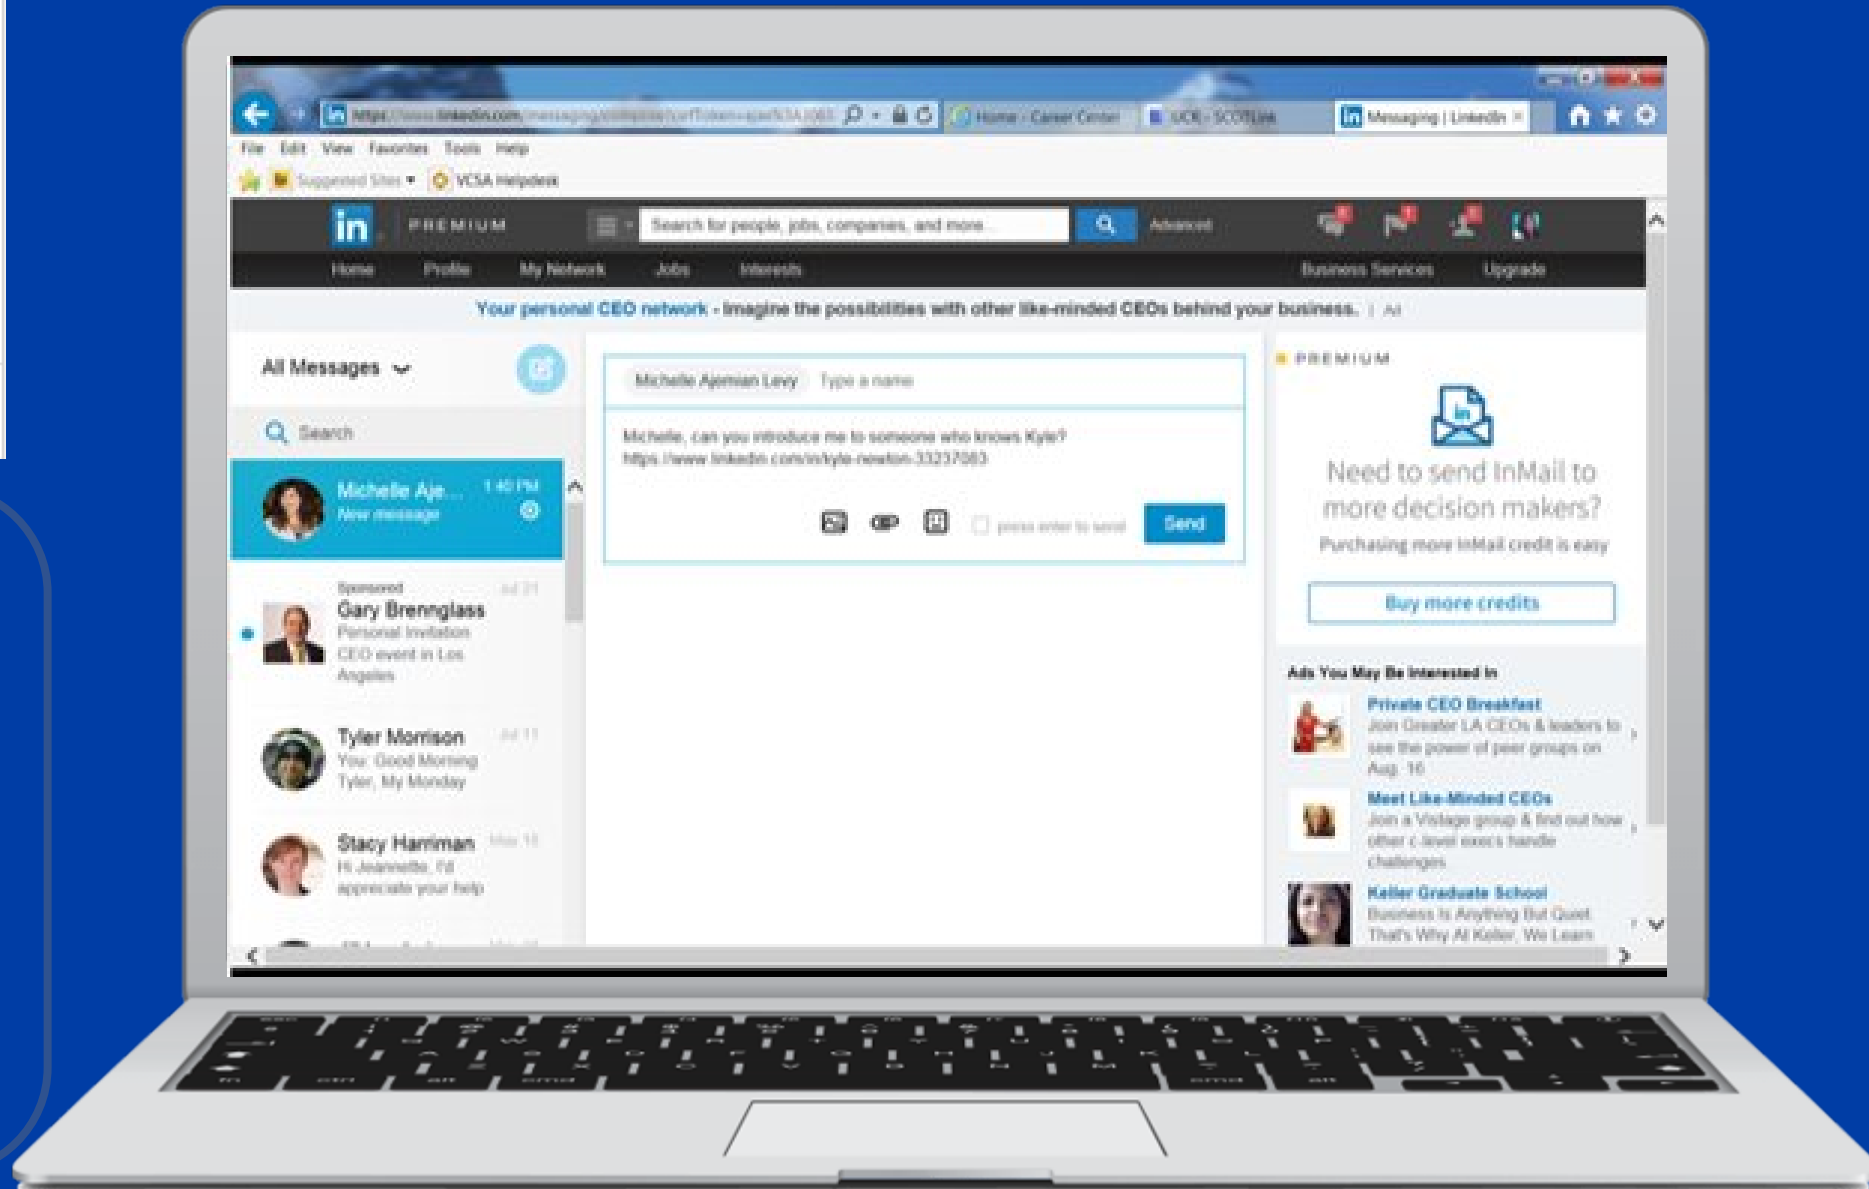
https://www.linkedin.com/messaging/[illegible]

Home - Career Center

UCR - SCOTLink

Messaging | LinkedIn

File Edit View Favorites Tools Help

Suggested Sites ▾ VCSA Helpdesk

in PREMIUM

Search for people, jobs, companies, and more...

Advanced

Home Profile My Network Jobs Interests

Business Services Upgrade

Your personal CEO network - imagine the possibilities with other like-minded CEOs behind your business. | Ad

All Messages

Search

Michelle Aje... 1:40 PM
New message

Sponsored Jul 21
Gary Brennglass
Personal Invitation CEO event in Los Angeles

Tyler Morrison Jul 11
You: Good Morning Tyler, My Monday

Stacy Harriman May 18
Hi Jeannette, I'd appreciate your help

Michelle Ajemian Levy Type a name

Michelle, can you introduce me to someone who knows Kyle?
https://www.linkedin.com/in/kyle-newton-33237083

press enter to send

Send

PREMIUM

Need to send InMail to more decision makers?

Purchasing more InMail credit is easy

Buy more credits

Ads You May Be Interested In

Private CEO Breakfast
Join Greater LA CEOs & leaders to see the power of peer groups on Aug. 16

Meet Like-Minded CEOs
Join a Vistage group & find out how other c-level execs handle challenges

Keller Graduate School
Business Is Anything But Quiet That's Why At Keller, We Learn